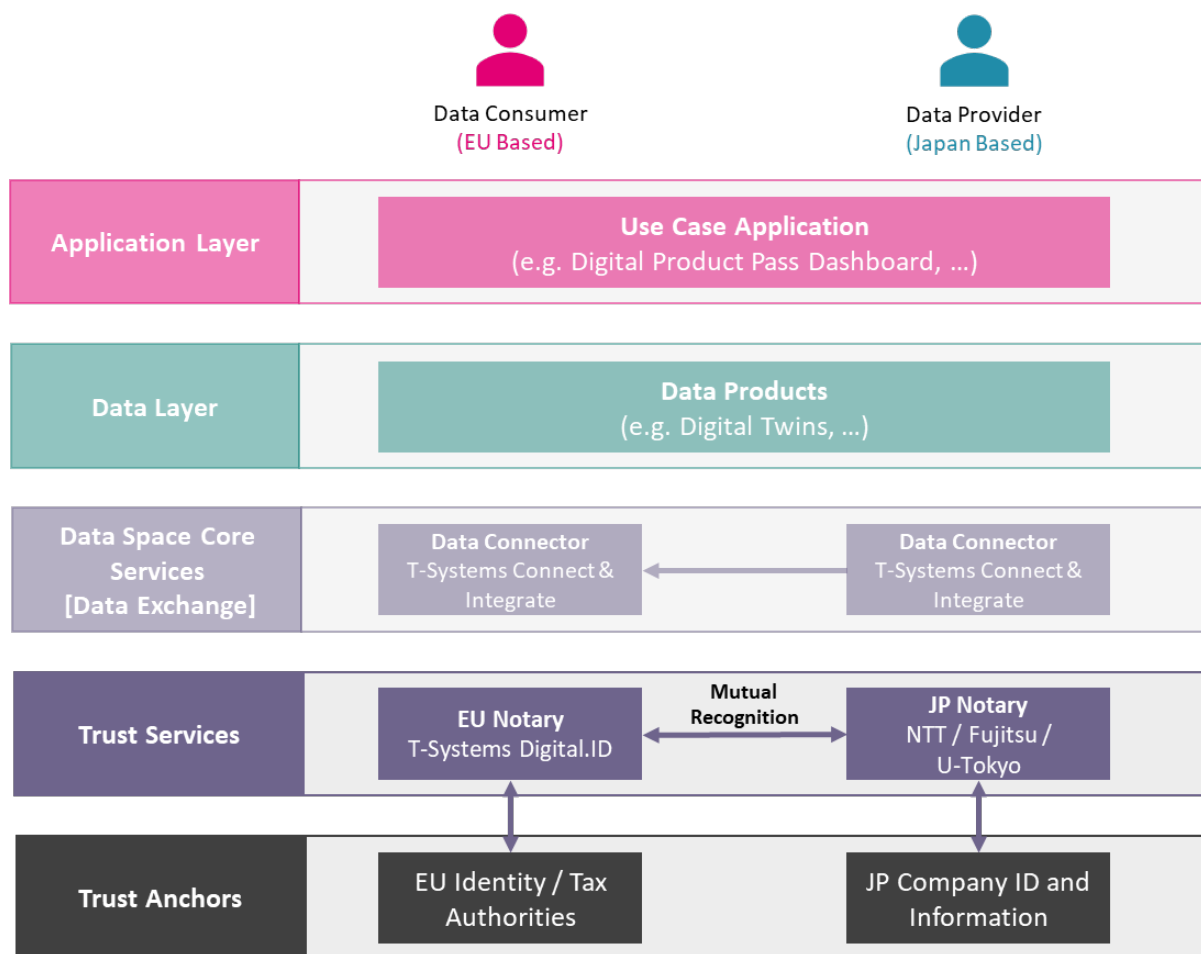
Data Consumer
(EU Based)

Data Provider
(Japan Based)

Application Layer

Use Case Application
(e.g. Digital Product Pass Dashboard, …)

Data Layer

Data Products
(e.g. Digital Twins, …)

Data Space Core Services [Data Exchange]

Data Connector
T-Systems Connect & Integrate

Data Connector
T-Systems Connect & Integrate

Trust Services

EU Notary
T-Systems Digital.ID

Mutual Recognition

JP Notary
NTT / Fujitsu / U-Tokyo

Trust Anchors

EU Identity / Tax Authorities

JP Company ID and Information